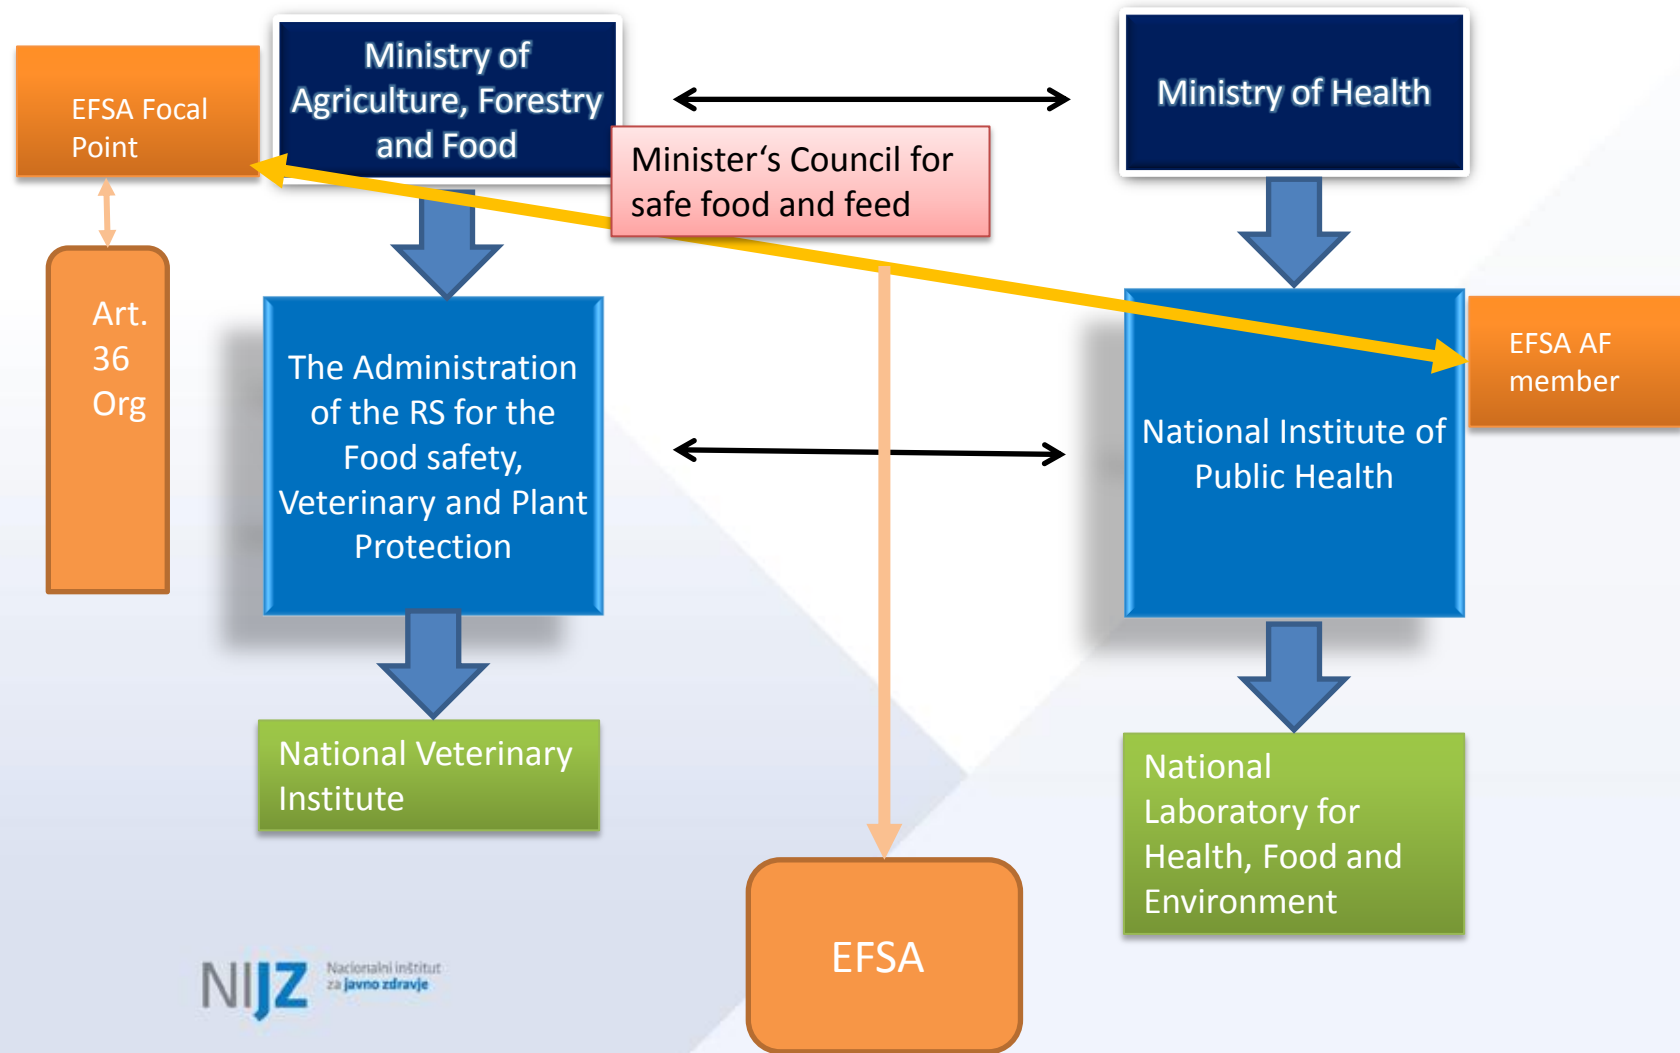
EFSA Focal Point

Ministry of Agriculture, Forestry and Food

Ministry of Health

Minister‘s Council for safe food and feed

Art. 36 Org

The Administration of the RS for the Food safety, Veterinary and Plant Protection

National Institute of Public Health

EFSA AF member

National Veterinary Institute

National Laboratory for Health, Food and Environment

EFSA

NIJZ Nacionalni inštitut za javno zdravje